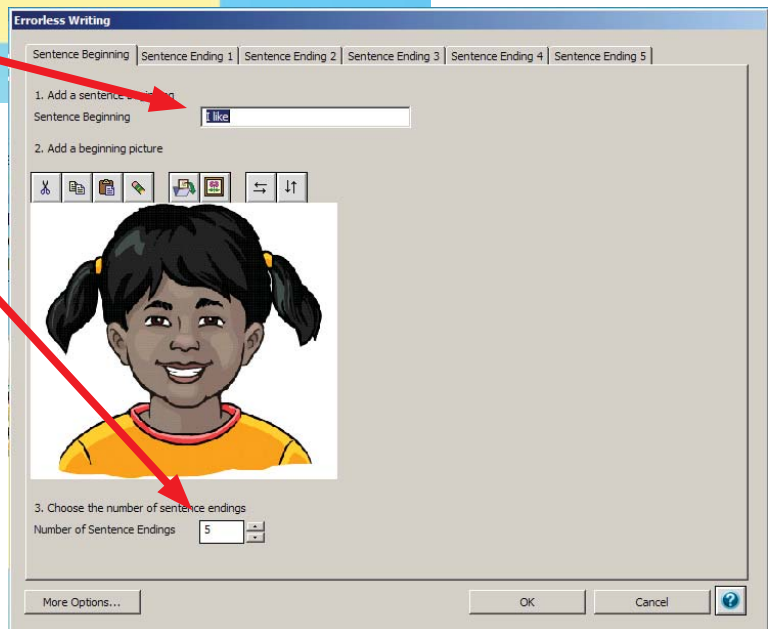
Errorless Writing

Sentence Beginning | Sentence Ending 1 | Sentence Ending 2 | Sentence Ending 3 | Sentence Ending 4 | Sentence Ending 5

1. Add a sentence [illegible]

Sentence Beginning I like

2. Add a beginning picture

3. Choose the number of sentence endings

Number of Sentence Endings 5

More Options...

OK

Cancel

?